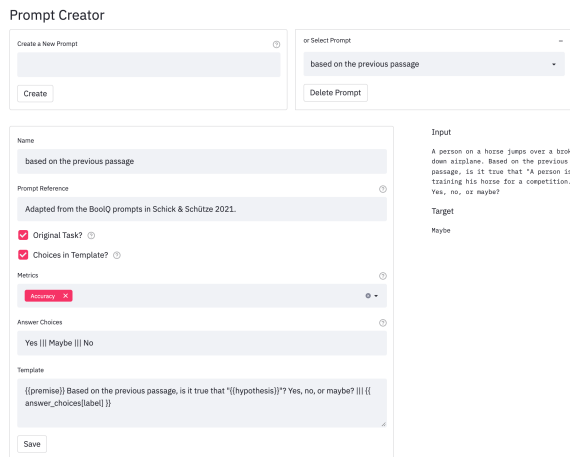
Prompt Creator

Create a New Prompt

Create

or Select Prompt

based on the previous passage

Delete Prompt

Name

based on the previous passage

Prompt Reference

Adapted from the BoolQ prompts in Schick & Schütze 2021.

Original Task?

Choices in Template?

Metrics

Accuracy

Answer Choices

Yes ||| Maybe ||| No

Template

{{premise}} Based on the previous passage, is it true that "{{hypothesis}}"? Yes, no, or maybe? ||| {{ answer_choices[label] }}

Save

Input

A person on a horse jumps over a brok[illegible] down airplane. Based on the previous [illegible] passage, is it true that "A person is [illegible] training his horse for a competition.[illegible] Yes, no, or maybe?

Target

Maybe